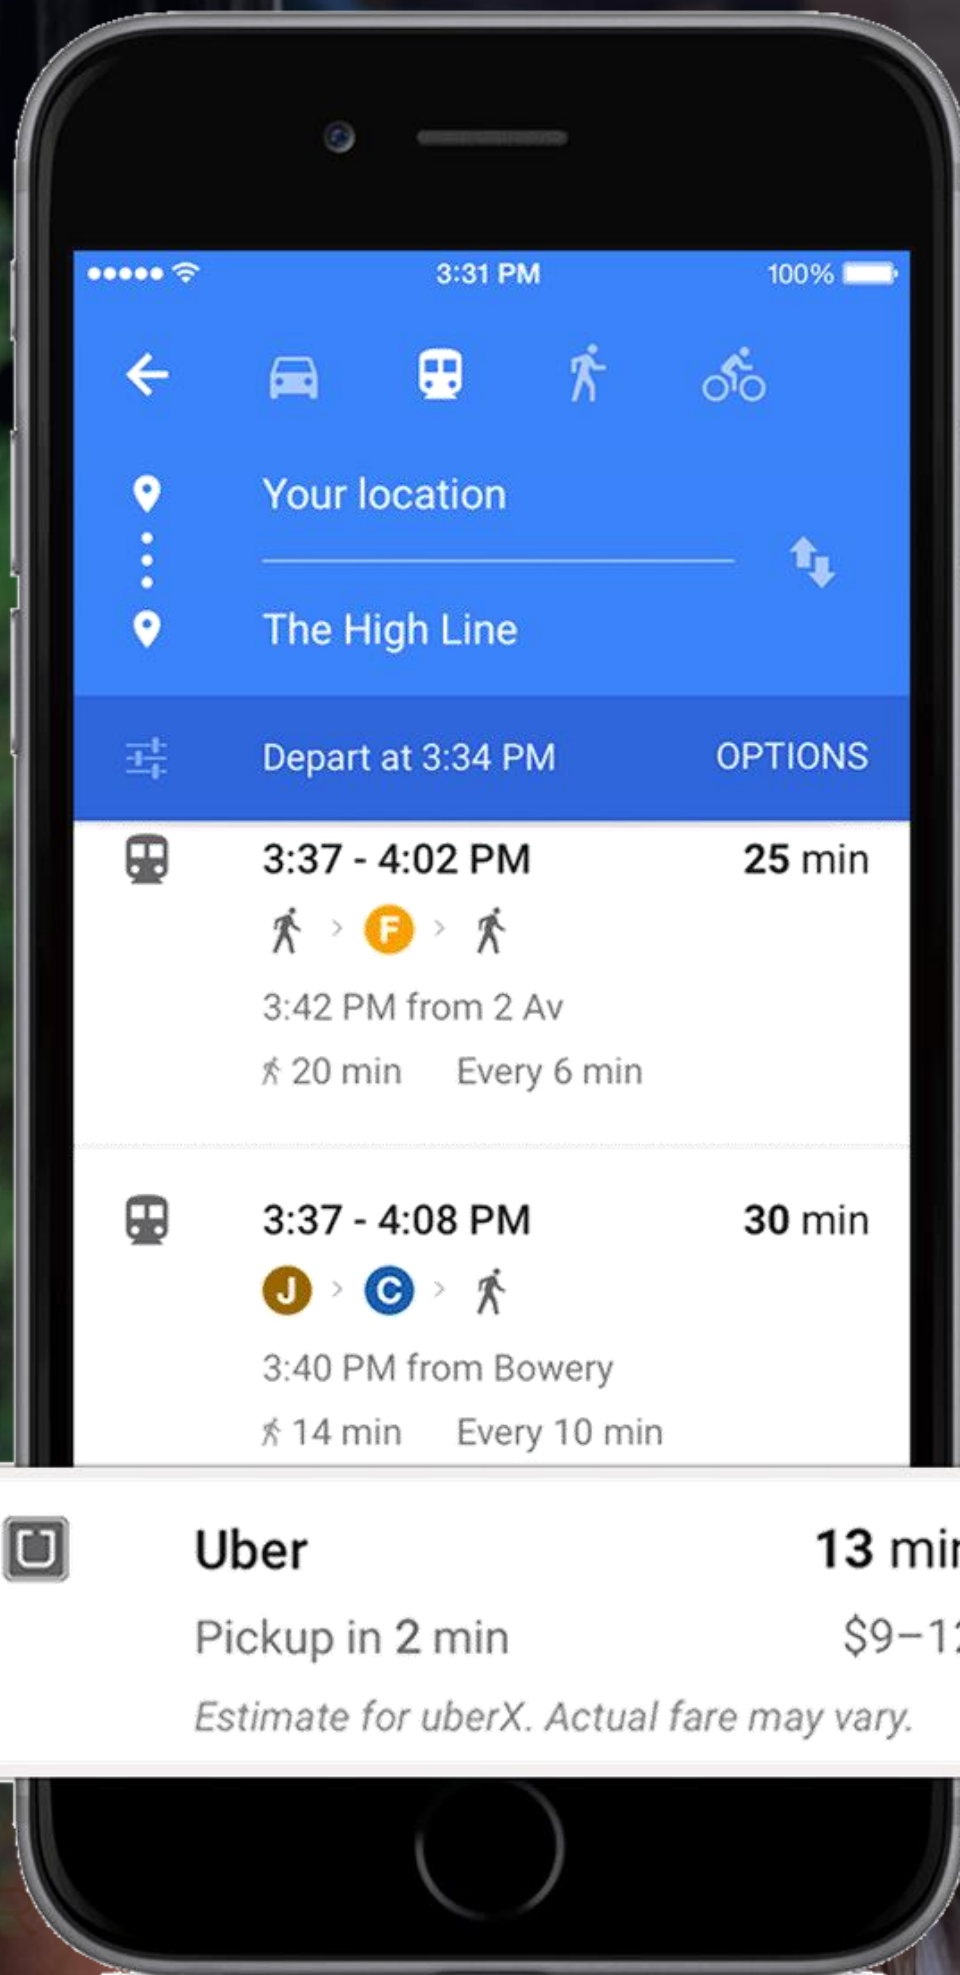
3:31 PM
100%

Your location

The High Line

Depart at 3:34 PM
OPTIONS

3:37 - 4:02 PM
25 min
F
3:42 PM from 2 Av
20 min
Every 6 min

3:37 - 4:08 PM
30 min
J
C
3:40 PM from Bowery
14 min
Every 10 min

Uber
13 mi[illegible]
Pickup in 2 min
$9–1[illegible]
Estimate for uberX. Actual fare may vary.